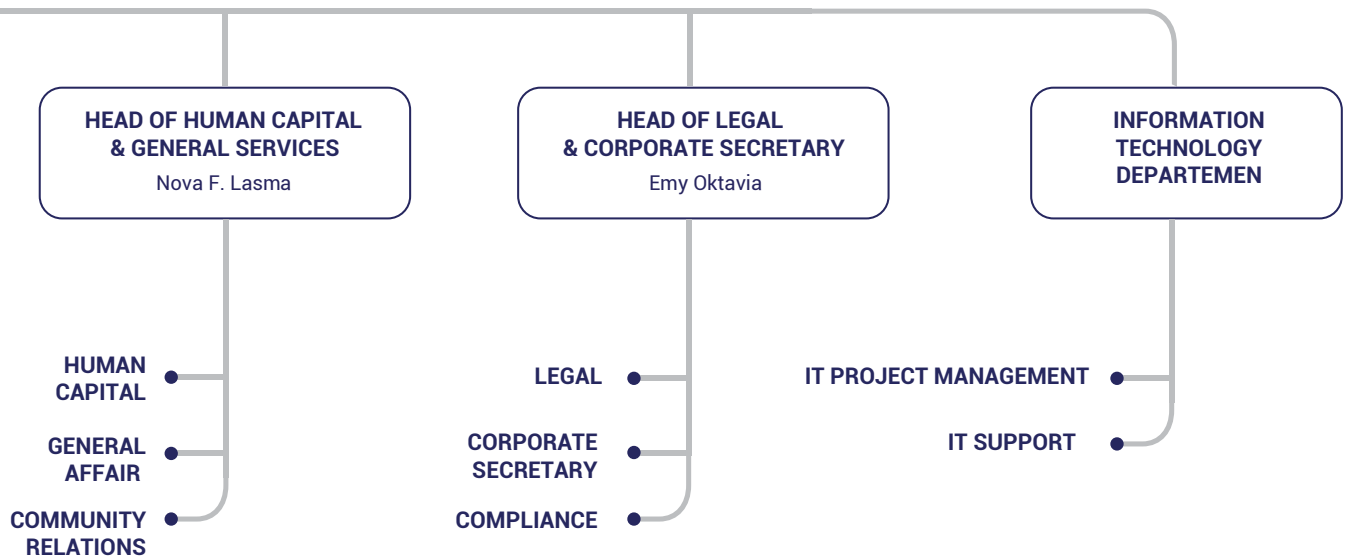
HEAD OF HUMAN CAPITAL & GENERAL SERVICES
Nova F. Lasma

HEAD OF LEGAL & CORPORATE SECRETARY
Emy Oktavia

INFORMATION TECHNOLOGY DEPARTEMEN

HUMAN CAPITAL

GENERAL AFFAIR

COMMUNITY RELATIONS

LEGAL

CORPORATE SECRETARY

COMPLIANCE

IT PROJECT MANAGEMENT

IT SUPPORT